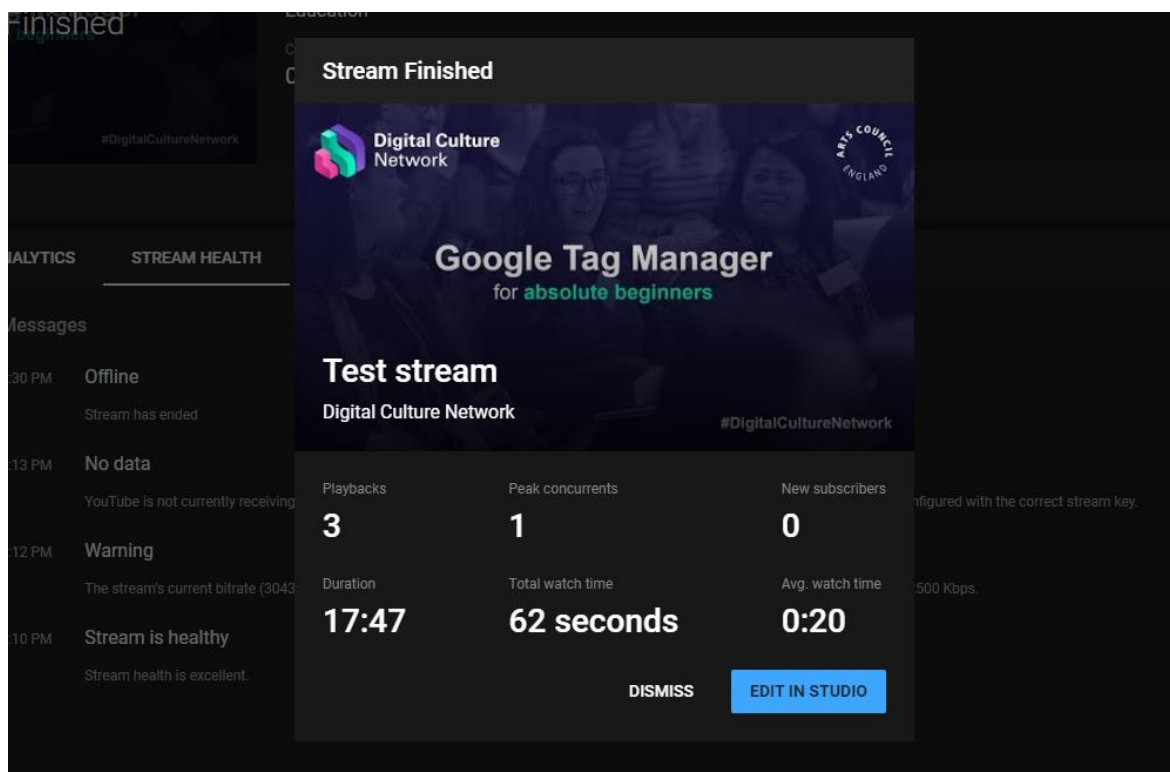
Finished
beginners
Education
C
0
#DigitalCultureNetwork

ALYTICS
STREAM HEALTH

Messages

:30 PM Offline
Stream has ended

:13 PM No data
YouTube is not currently receiving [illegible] nfigured with the correct stream key.

:12 PM Warning
The stream's current bitrate (3043 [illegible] 500 Kbps.

:10 PM Stream is healthy
Stream health is excellent.

Stream Finished

Digital Culture Network

ARTS COUNCIL ENGLAND

Google Tag Manager
for absolute beginners

Test stream
Digital Culture Network
#DigitalCultureNetwork

| Playbacks | Peak concurrents | New subscribers |
|---|---|---|
| 3 | 1 | 0 |
| Duration | Total watch time | Avg. watch time |
| 17:47 | 62 seconds | 0:20 |

DISMISS
EDIT IN STUDIO